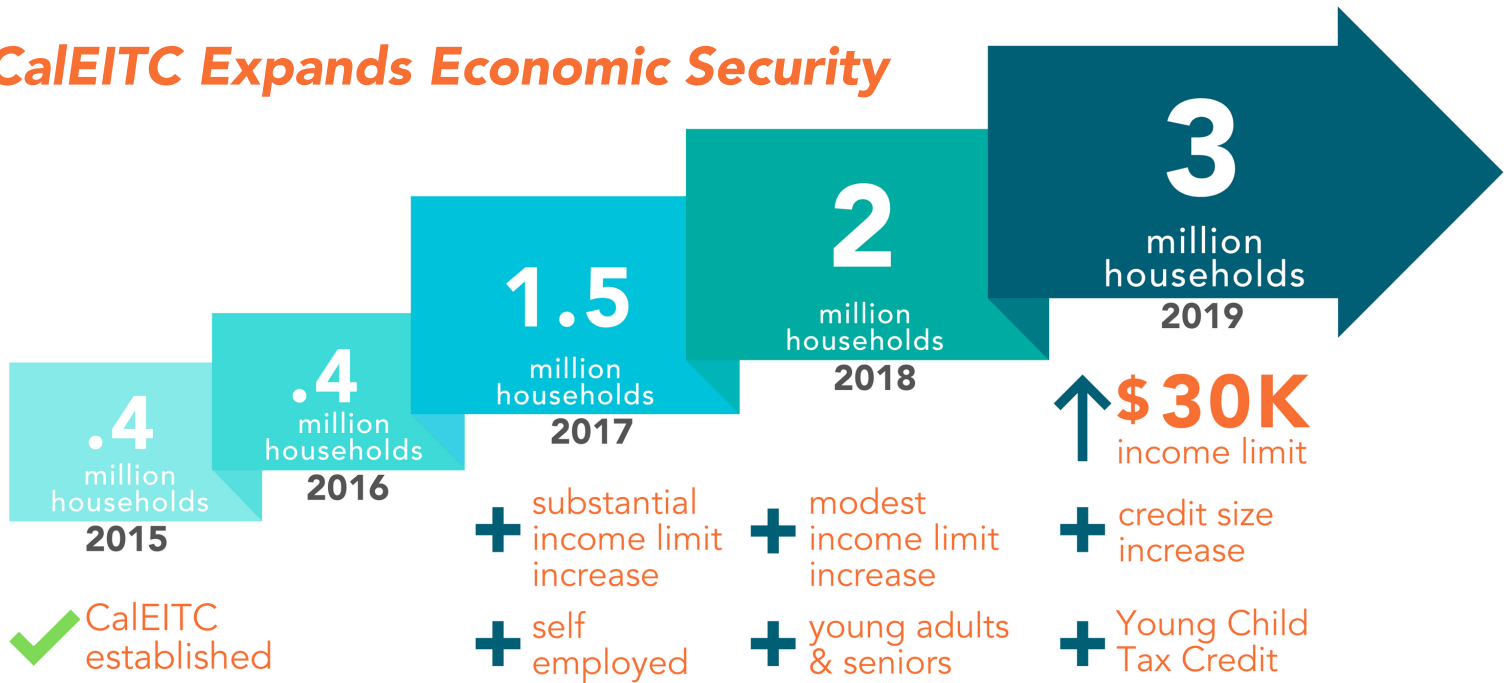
CalEITC Expands Economic Security

.4 million households 2015

.4 million households 2016

1.5 million households 2017

2 million households 2018

3 million households 2019

CalEITC established

+ substantial income limit increase

+ self employed

+ modest income limit increase

+ young adults & seniors

↑ \$ 30K income limit

+ credit size increase

+ Young Child Tax Credit